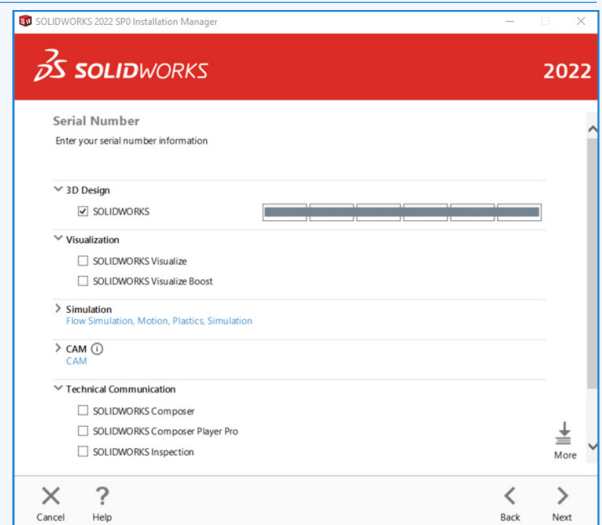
SOLIDWORKS 2022 SP0 Installation Manager

SOLIDWORKS

2022

Serial Number

Enter your serial number information

3D Design

SOLIDWORKS

Visualization

SOLIDWORKS Visualize

SOLIDWORKS Visualize Boost

Simulation

Flow Simulation, Motion, Plastics, Simulation

CAM

CAM

Technical Communication

SOLIDWORKS Composer

SOLIDWORKS Composer Player Pro

SOLIDWORKS Inspection

More

Cancel

Help

Back

Next